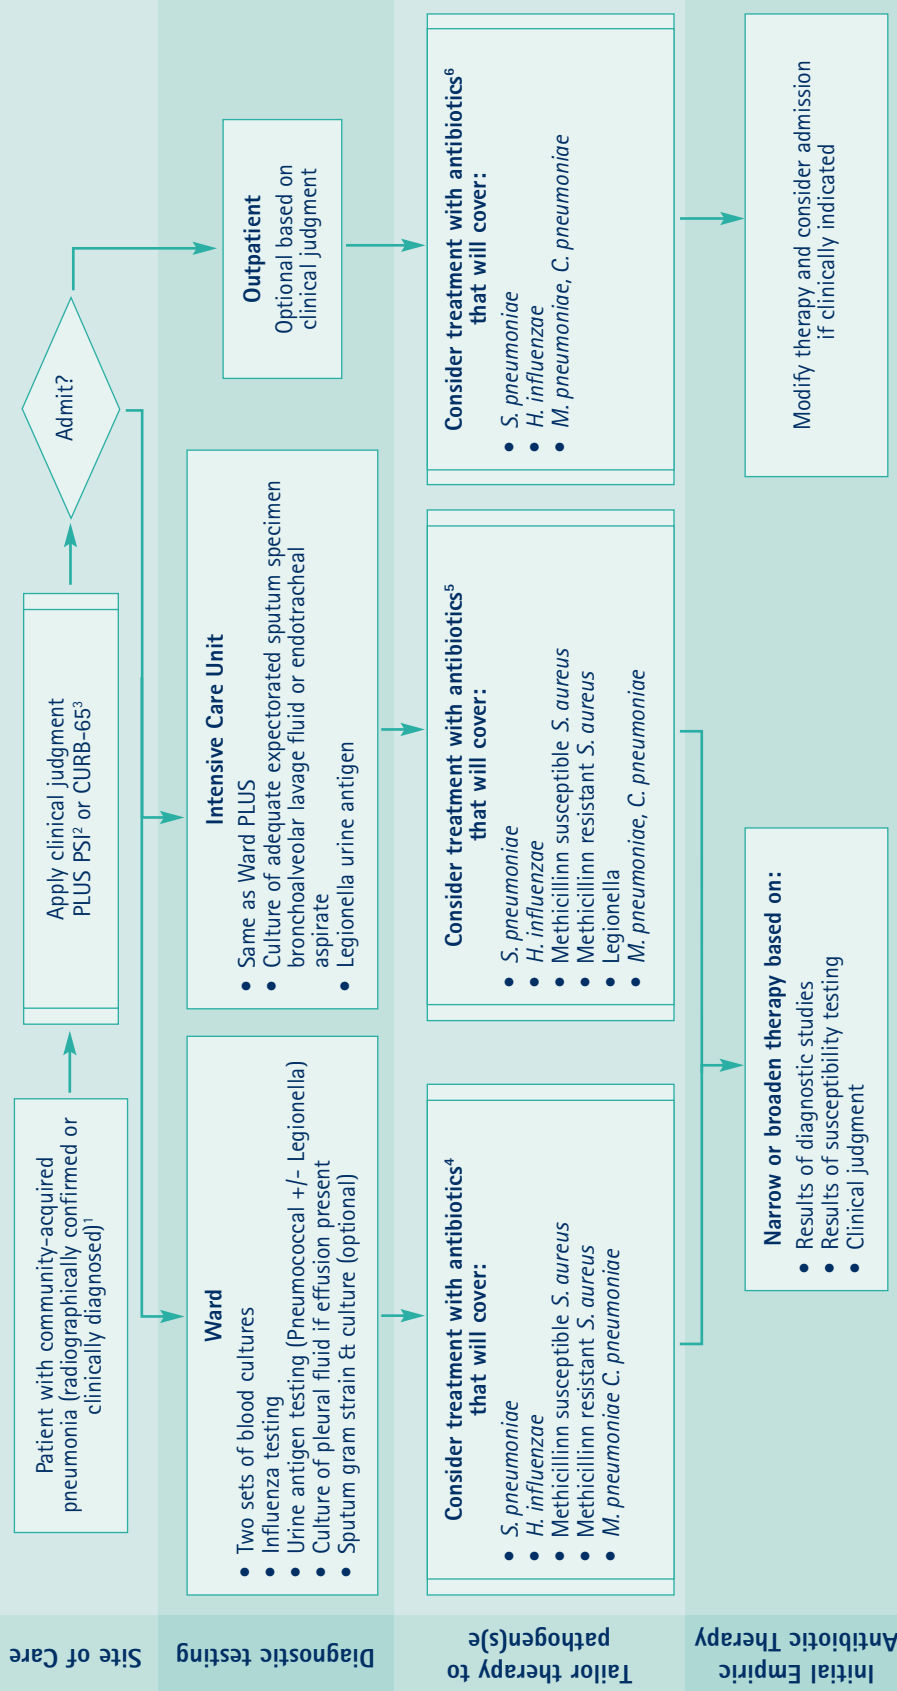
Site of Care

Diagnostic testing

Tailor therapy to pathogen(s)e

Initial Empiric Antibiotic Therapy

Patient with community-acquired pneumonia (radiographically confirmed or clinically diagnosed)$^1$

Apply clinical judgment PLUS PSI$^2$ or CURB-65$^3$

Admit?

Outpatient
Optional based on clinical judgment

Consider treatment with antibiotics$^6$ that will cover:
• S. pneumoniae
• H. influenzae
• M. pneumoniae, C. pneumoniae

Modify therapy and consider admission if clinically indicated

Intensive Care Unit
• Same as Ward PLUS
• Culture of adequate expectorated sputum specimen bronchoalveolar lavage fluid or endotracheal aspirate
• Legionella urine antigen

Consider treatment with antibiotics$^5$ that will cover:
• S. pneumoniae
• H. influenzae
• Methicillinn susceptible S. aureus
• Methicillinn resistant S. aureus
• Legionella
• M. pneumoniae, C. pneumoniae

Ward
• Two sets of blood cultures
• Influenza testing
• Urine antigen testing (Pneumococcal +/- Legionella)
• Culture of pleural fluid if effusion present
• Sputum gram strain & culture (optional)

Consider treatment with antibiotics$^4$ that will cover:
• S. pneumoniae
• H. influenzae
• Methicillinn susceptible S. aureus
• Methicillinn resistant S. aureus
• M. pneumoniae C. pneumoniae

Narrow or broaden therapy based on:
• Results of diagnostic studies
• Results of susceptibility testing
• Clinical judgment